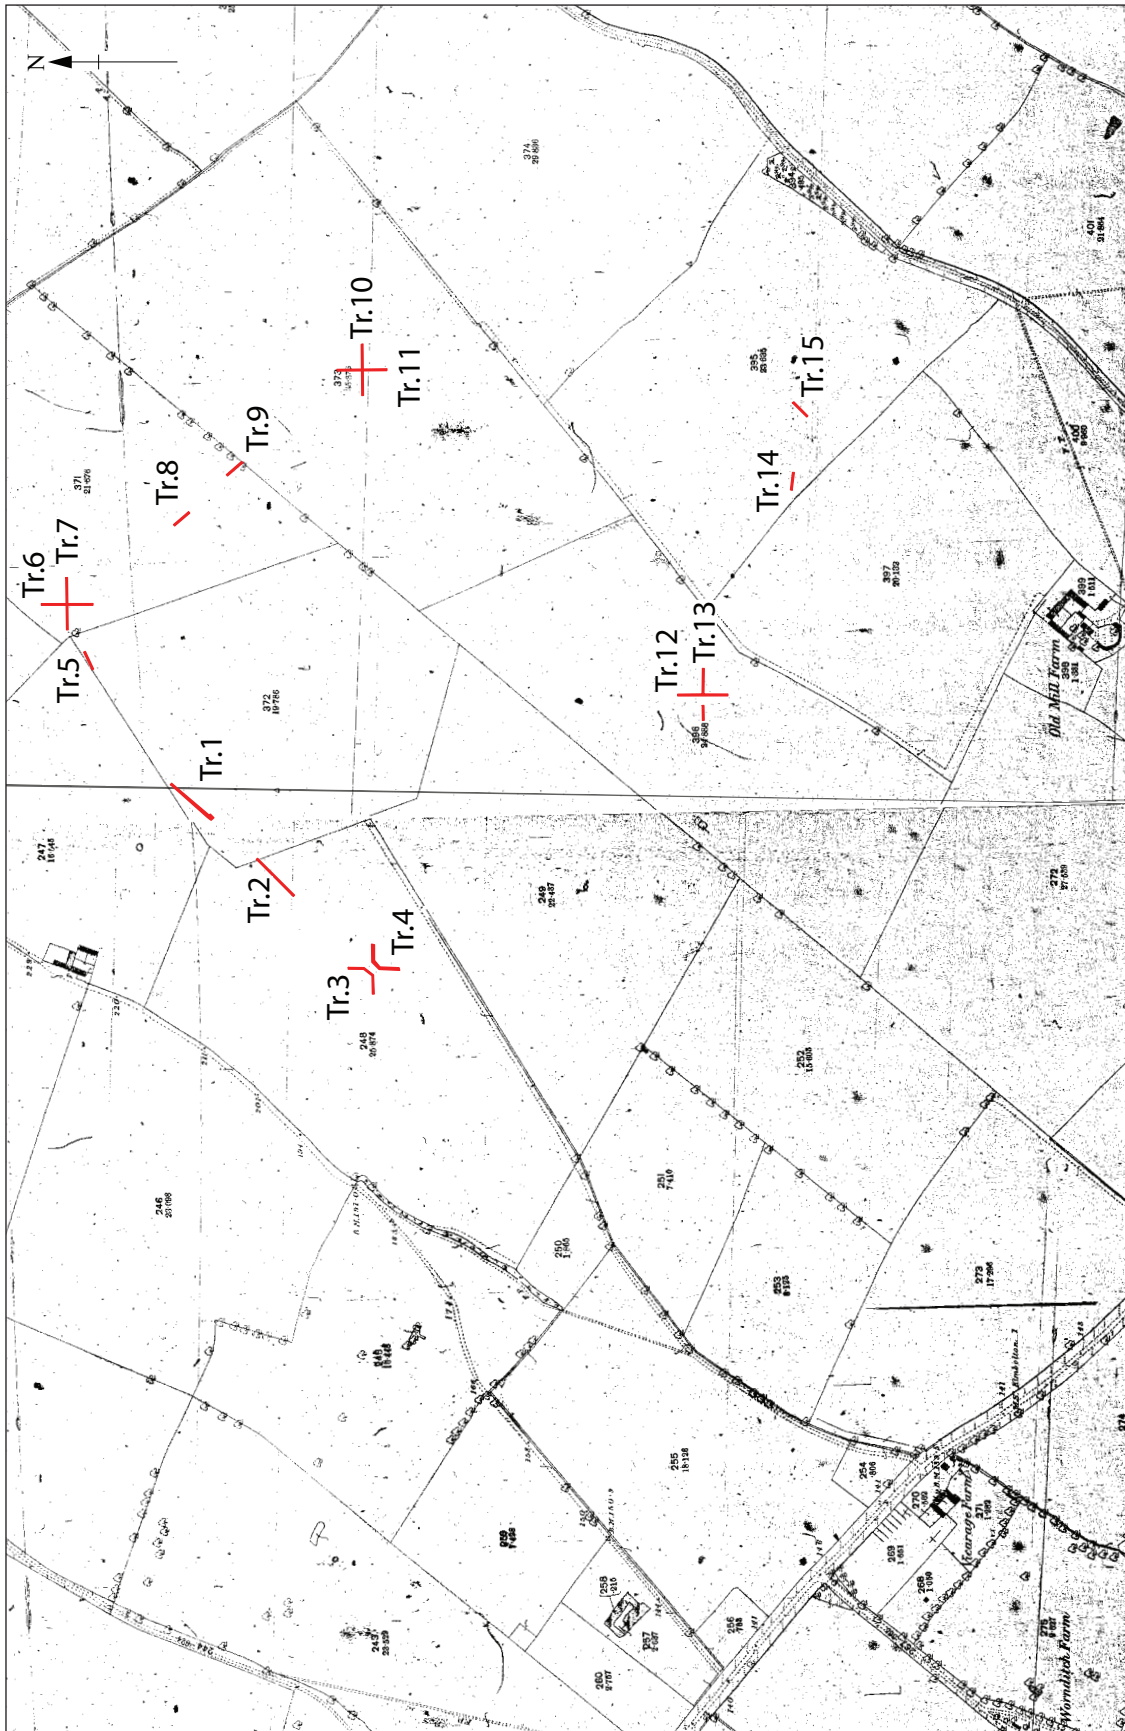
N

Tr.6
Tr.7
Tr.5
Tr.8
Tr.9
Tr.10
Tr.11
Tr.1
Tr.12
Tr.13
Tr.14
Tr.15
Tr.2
Tr.3
Tr.4

374
29.890

371
21.676

373

372
19.786

395
23.605

397
20.102

399
1.011

398
1.381

396

401
21.664

400
9.060

Old Mill Farm

247
16.148

249
22.487

248
20.874

272
27.050

246
23.186

250
1.160

251
7.410

252
15.603

253
8.135

273
17.396

255
18.138

254
.806

245
19.446

259
7.456

243
23.359

258
.210

257
1.507

260
2.737

256
.751

270
.255

269
1.051

268
1.050

271
1.502

275
9.667

Vicarage Farm

Wornditch Farm